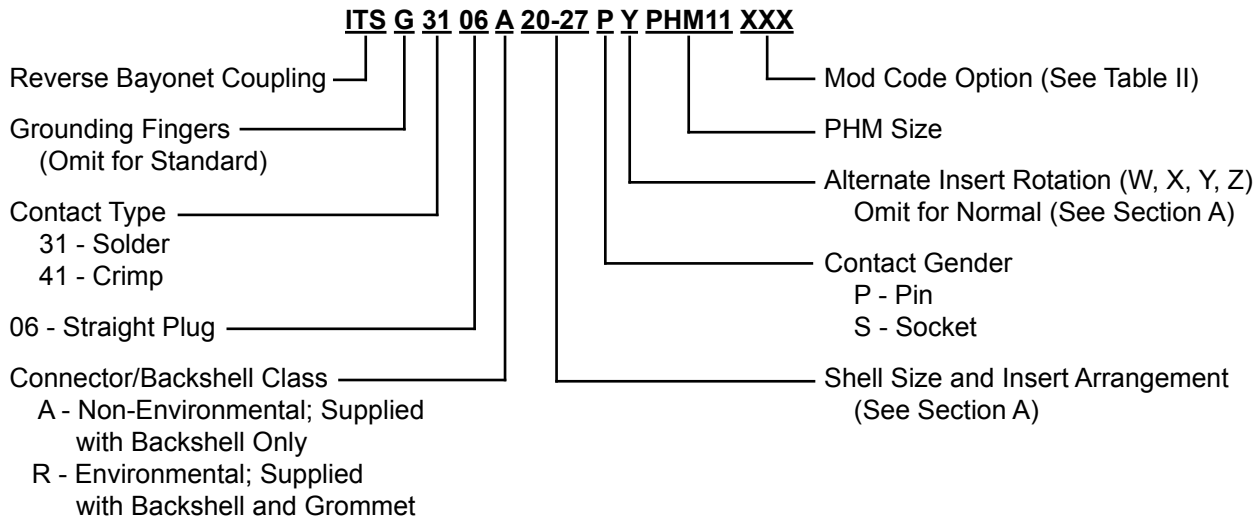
ITS G 31 06 A 20-27 P Y PHM11 XXX

Reverse Bayonet Coupling

Grounding Fingers (Omit for Standard)

Contact Type
31 - Solder
41 - Crimp

06 - Straight Plug

Connector/Backshell Class
A - Non-Environmental; Supplied with Backshell Only
R - Environmental; Supplied with Backshell and Grommet

Mod Code Option (See Table II)

PHM Size

Alternate Insert Rotation (W, X, Y, Z) Omit for Normal (See Section A)

Contact Gender
P - Pin
S - Socket

Shell Size and Insert Arrangement (See Section A)